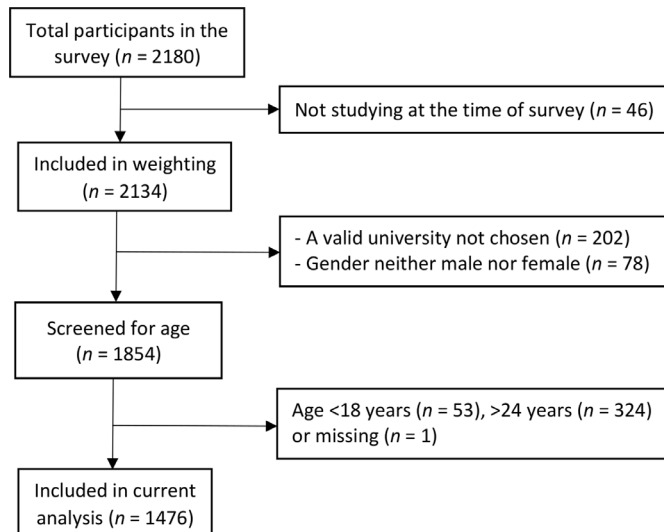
Total participants in the survey ($n$ = 2180)

Not studying at the time of survey ($n$ = 46)

Included in weighting ($n$ = 2134)

- A valid university not chosen ($n$ = 202)
- Gender neither male nor female ($n$ = 78)

Screened for age ($n$ = 1854)

Age <18 years ($n$ = 53), >24 years ($n$ = 324) or missing ($n$ = 1)

Included in current analysis ($n$ = 1476)